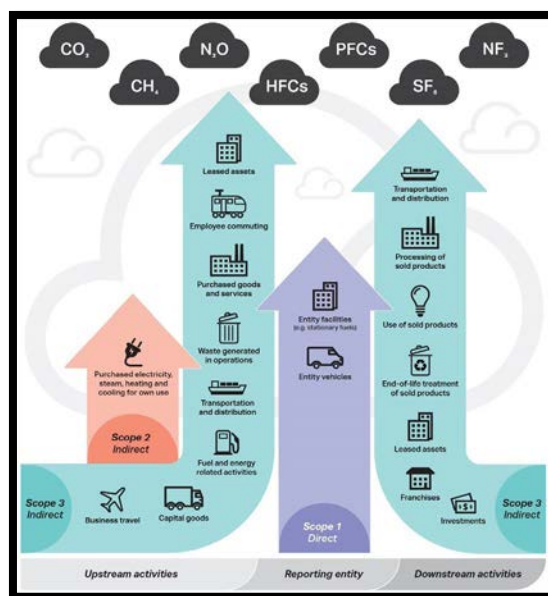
$CO_2$ $CH_4$ $N_2O$ HFCs PFCs $SF_6$ $NF_3$

Leased assets

Employee commuting

Purchased goods and services

Waste generated in operations

Transportation and distribution

Fuel and energy related activities

Purchased electricity, steam, heating and cooling for own use

Scope 2 Indirect

Entity facilities (e.g. stationary fuels)

Entity vehicles

Scope 1 Direct

Transportation and distribution

Processing of sold products

Use of sold products

End-of-life treatment of sold products

Leased assets

Franchises

Investments

Scope 3 Indirect

Business travel

Capital goods

Scope 3 Indirect

Upstream activities

Reporting entity

Downstream activities